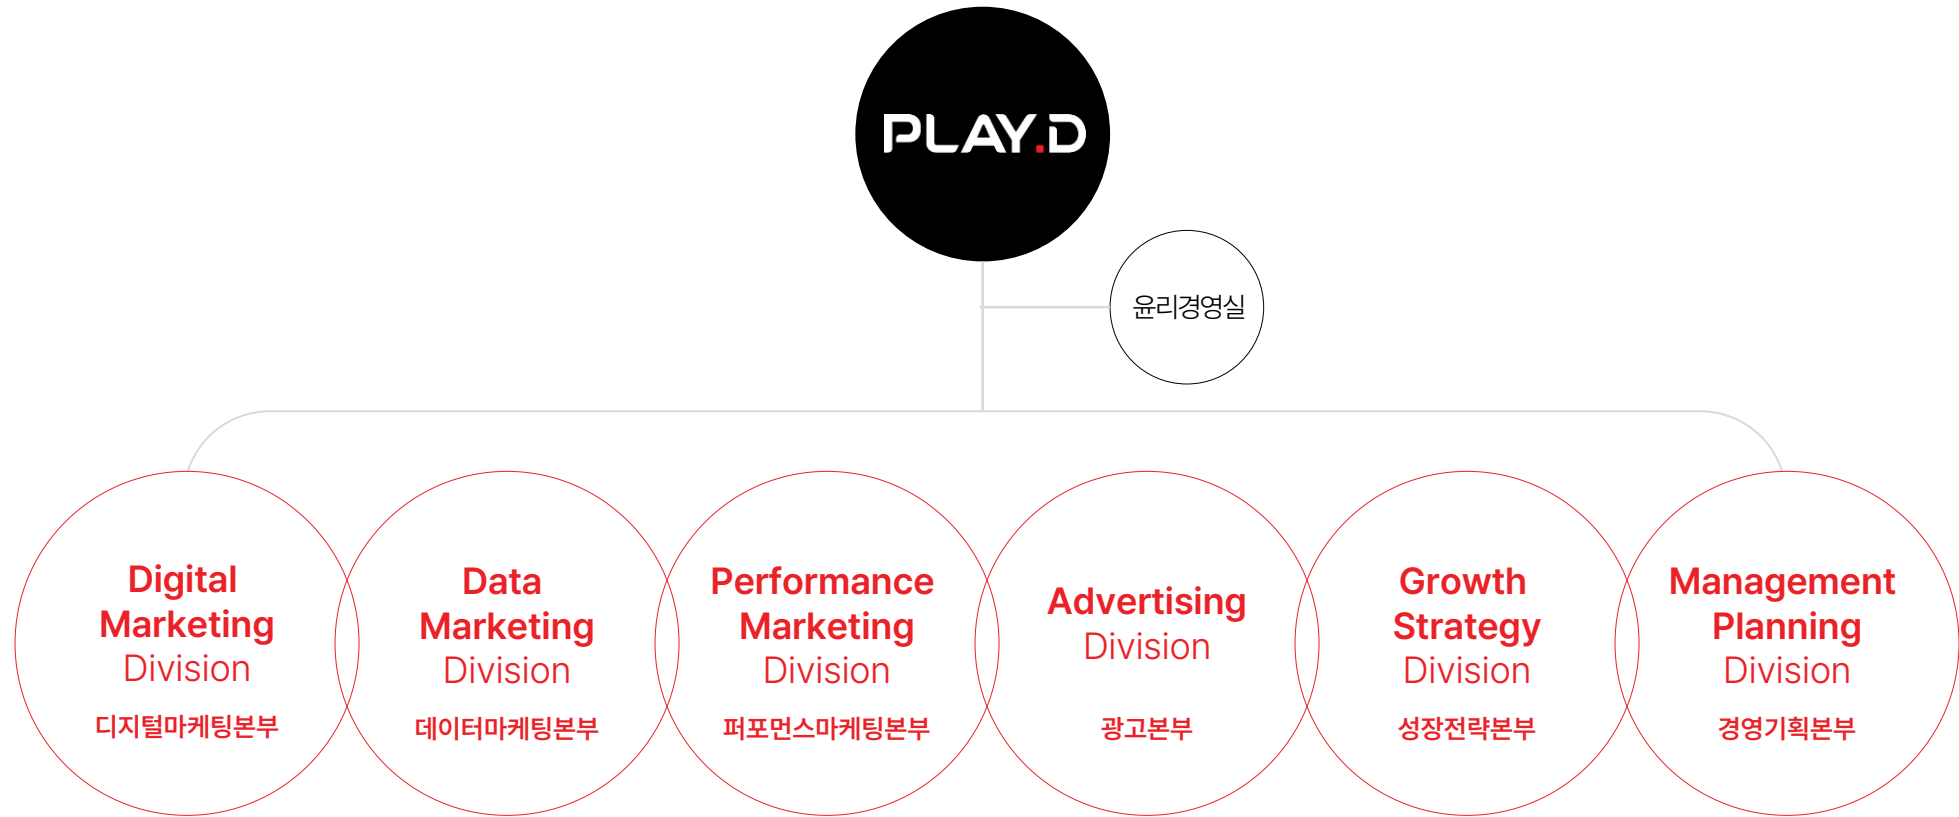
PLAY.D

윤리경영실

Digital Marketing Division
디지털마케팅본부

Data Marketing Division
데이터마케팅본부

Performance Marketing Division
퍼포먼스마케팅본부

Advertising Division
광고본부

Growth Strategy Division
성장전략본부

Management Planning Division
경영기획본부